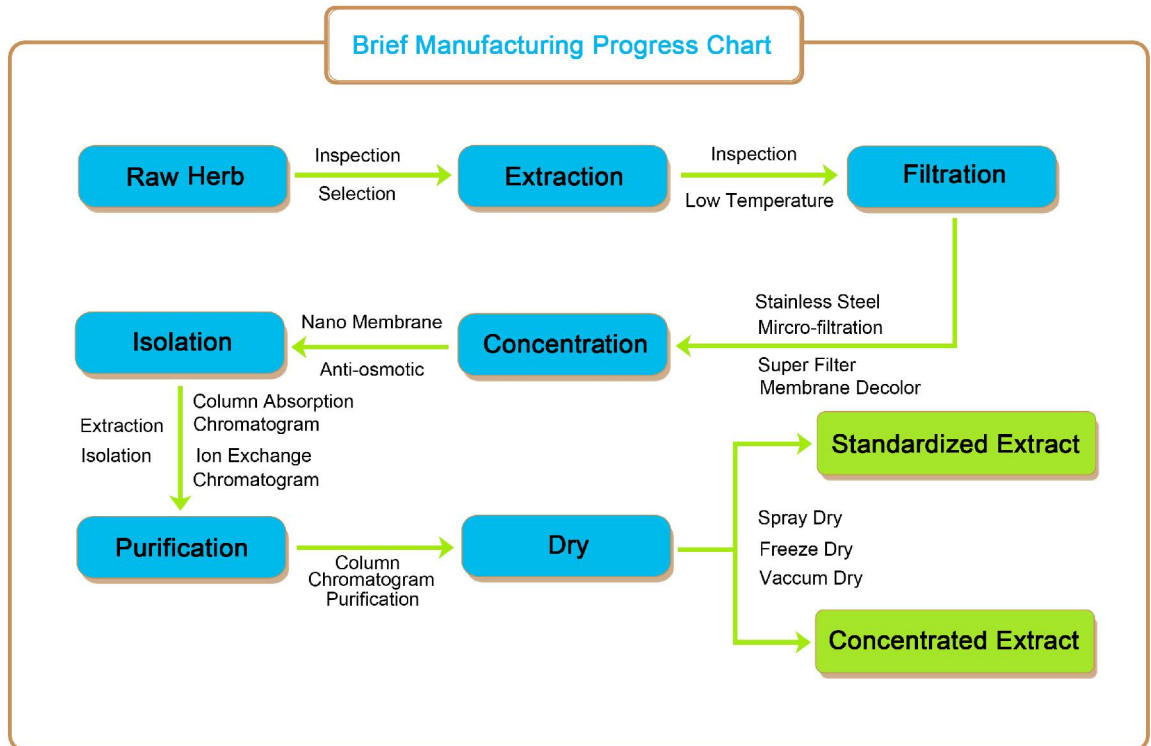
Brief Manufacturing Progress Chart

Raw Herb

Inspection
Selection

Extraction

Inspection
Low Temperature

Filtration

Stainless Steel
Mircro-filtration
Super Filter
Membrane Decolor

Concentration

Nano Membrane
Anti-osmotic

Isolation

Extraction
Isolation

Column Absorption
Chromatogram
Ion Exchange
Chromatogram

Purification

Column
Chromatogram
Purification

Dry

Spray Dry
Freeze Dry
Vaccum Dry

Standardized Extract

Concentrated Extract